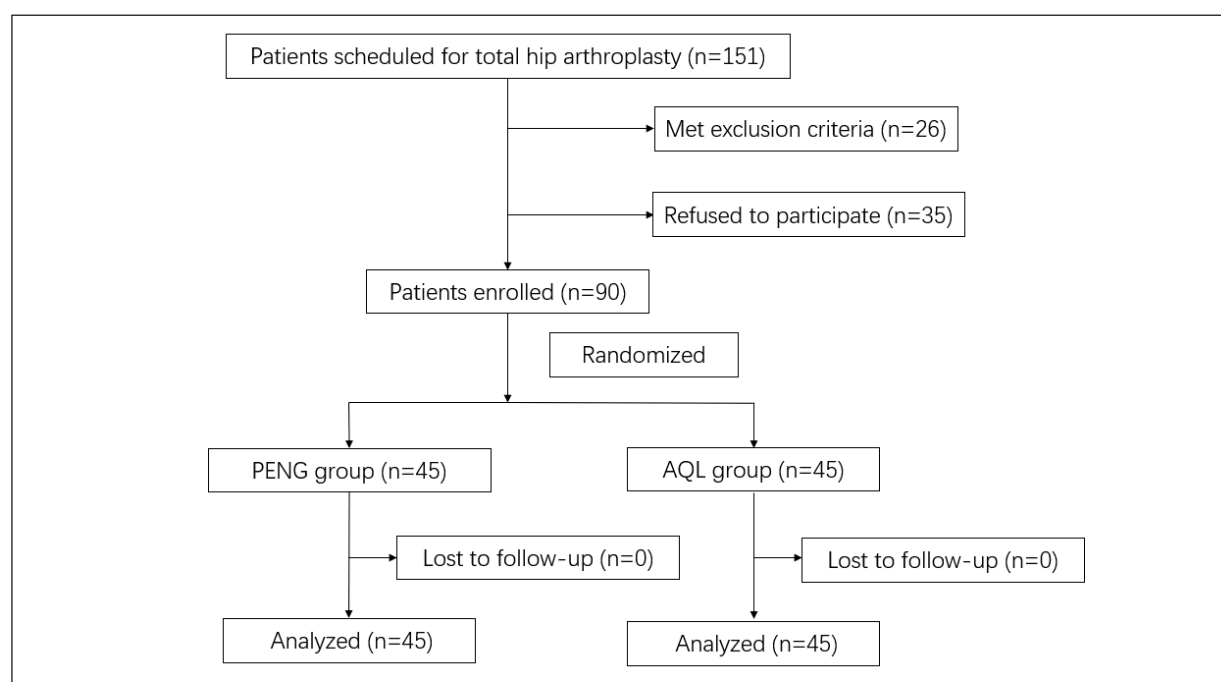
Patients scheduled for total hip arthroplasty (n=151)

Met exclusion criteria (n=26)

Refused to participate (n=35)

Patients enrolled (n=90)

Randomized

PENG group (n=45)

AQL group (n=45)

Lost to follow-up (n=0)

Lost to follow-up (n=0)

Analyzed (n=45)

Analyzed (n=45)